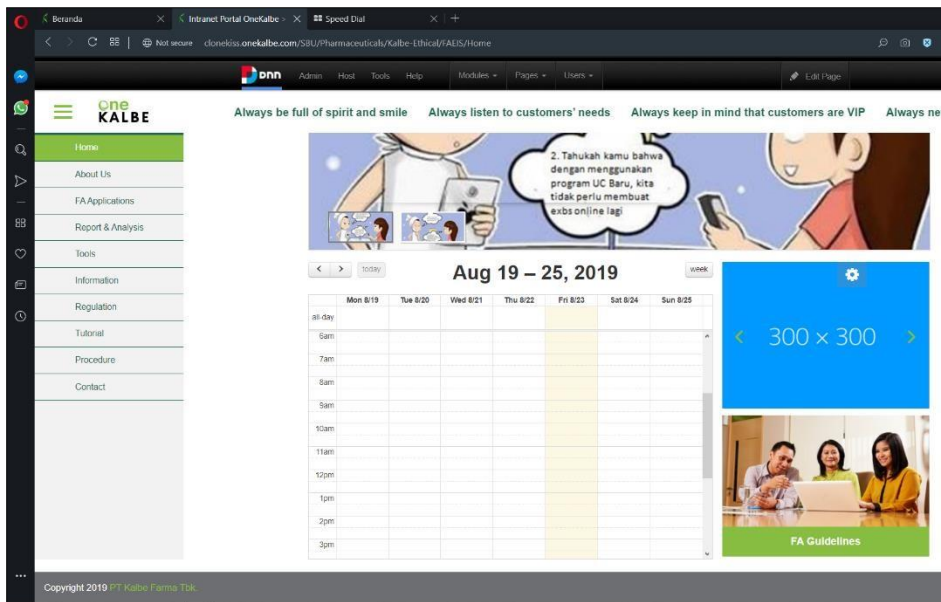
Beranda
Intranet Portal OneKalbe >
Speed Dial
Not secure clonekiss.onekalbe.com/SBU/Pharmaceuticals/Kalbe-Ethical/FAEIS/Home

DNN Admin Host Tools Help Modules Pages Users Edit Page

one KALBE

Always be full of spirit and smile Always listen to customers' needs Always keep in mind that customers are VIP Always ne

Home
About Us
FA Applications
Report & Analysis
Tools
Information
Regulation
Tutorial
Procedure
Contact

2. Tahukah kamu bahwa dengan menggunakan program UC Baru, kita tidak perlu membuat exbs online lagi

today
Aug 19 – 25, 2019
week

| | Mon 8/19 | Tue 8/20 | Wed 8/21 | Thu 8/22 | Fri 8/23 | Sat 8/24 | Sun 8/25 |
|---|---|---|---|---|---|---|---|
| all-day | | | | | | | |
| 6am | | | | | | | |
| 7am | | | | | | | |
| 8am | | | | | | | |
| 9am | | | | | | | |
| 10am | | | | | | | |
| 11am | | | | | | | |
| 12pm | | | | | | | |
| 1pm | | | | | | | |
| 2pm | | | | | | | |
| 3pm | | | | | | | |

300 × 300

FA Guidelines

Copyright 2019 PT Kalbe Farma Tbk.